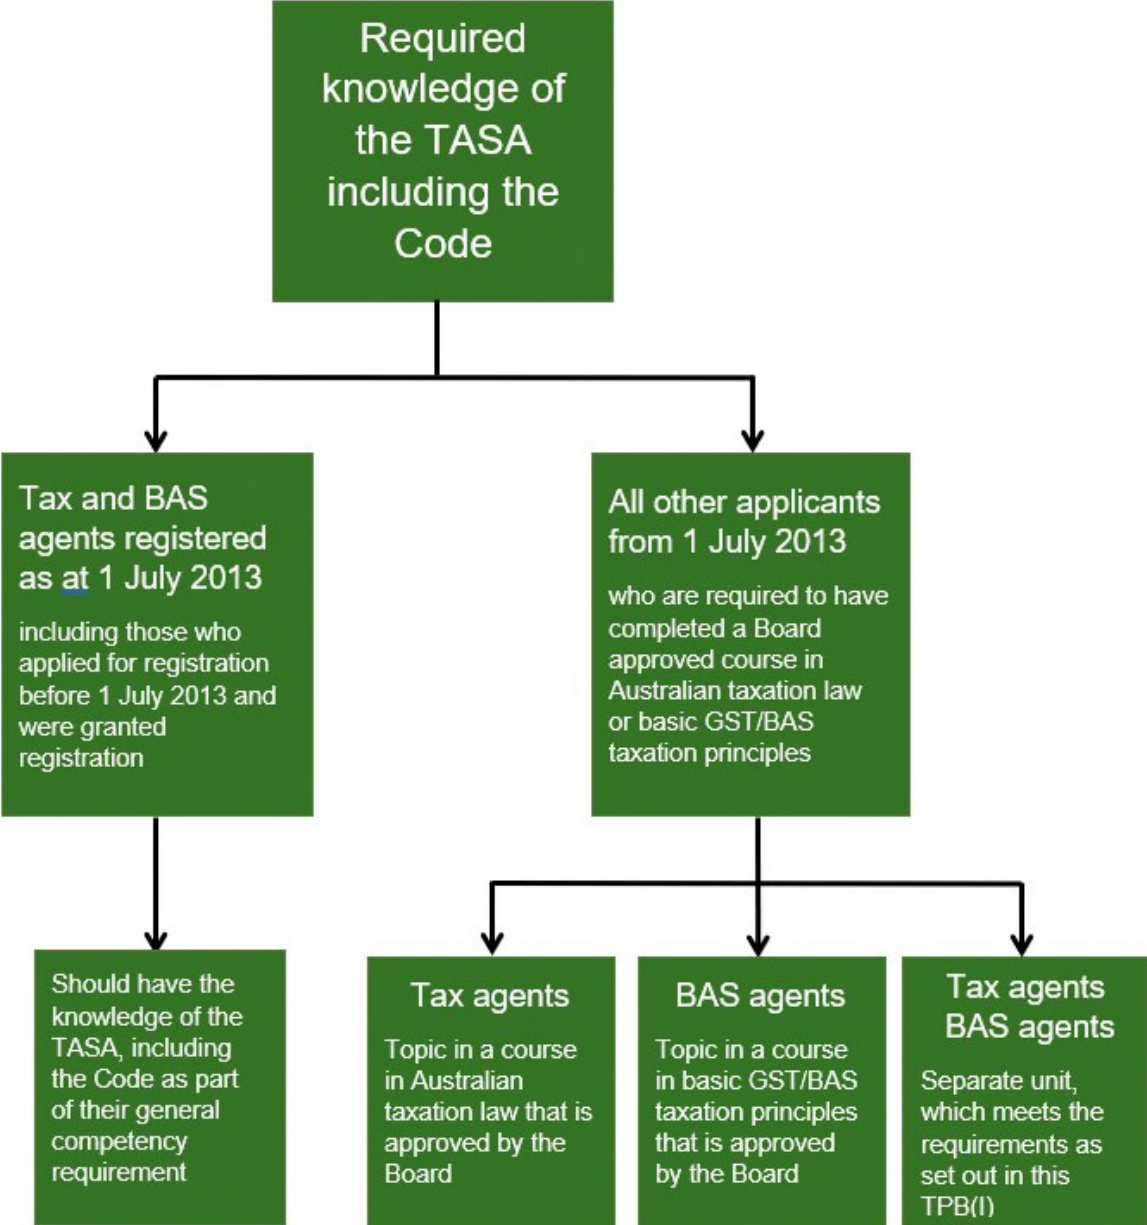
Required knowledge of the TASA including the Code

Tax and BAS agents registered as at 1 July 2013

including those who applied for registration before 1 July 2013 and were granted registration

All other applicants from 1 July 2013

who are required to have completed a Board approved course in Australian taxation law or basic GST/BAS taxation principles

Should have the knowledge of the TASA, including the Code as part of their general competency requirement

Tax agents

Topic in a course in Australian taxation law that is approved by the Board

BAS agents

Topic in a course in basic GST/BAS taxation principles that is approved by the Board

Tax agents BAS agents

Separate unit, which meets the requirements as set out in this TPB(I)